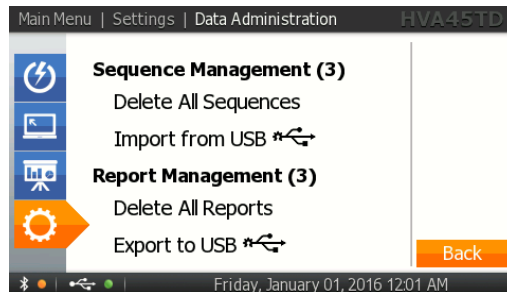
Main Menu | Settings | Data Administration HVA45TD

Sequence Management (3)
Delete All Sequences
Import from USB

Report Management (3)
Delete All Reports
Export to USB

Back

Friday, January 01, 2016 12:01 AM